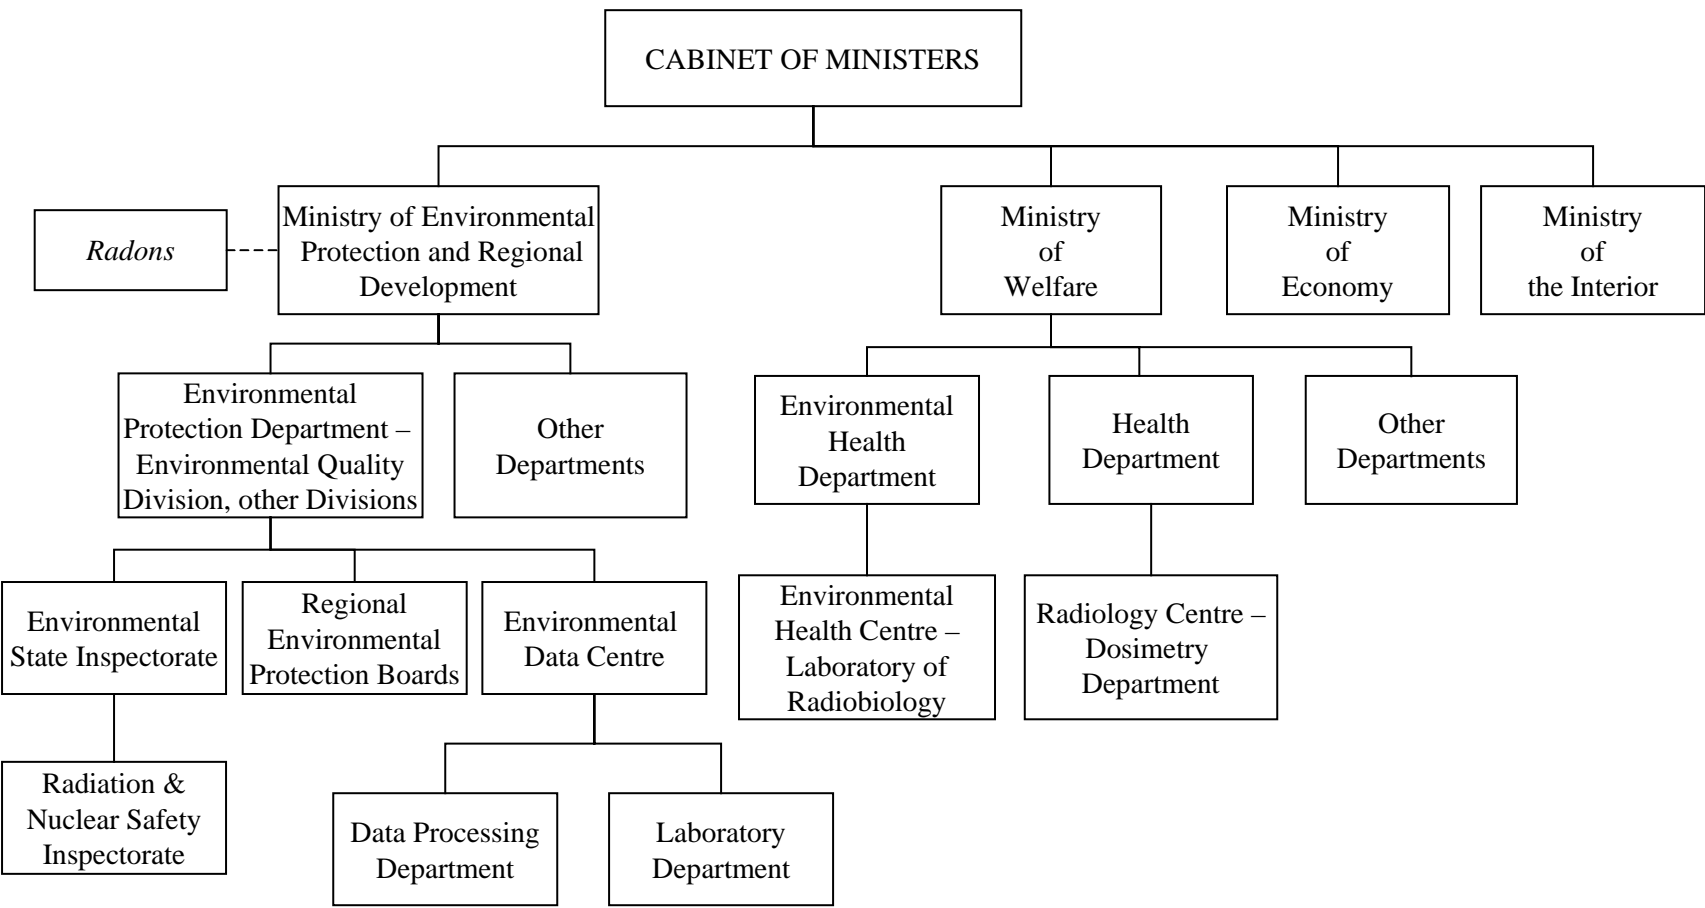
CABINET OF MINISTERS

Radons

Ministry of Environmental Protection and Regional Development

Ministry of Welfare

Ministry of Economy

Ministry of the Interior

Environmental Protection Department – Environmental Quality Division, other Divisions

Other Departments

Environmental Health Department

Health Department

Other Departments

Environmental State Inspectorate

Regional Environmental Protection Boards

Environmental Data Centre

Environmental Health Centre – Laboratory of Radiobiology

Radiology Centre – Dosimetry Department

Radiation & Nuclear Safety Inspectorate

Data Processing Department

Laboratory Department